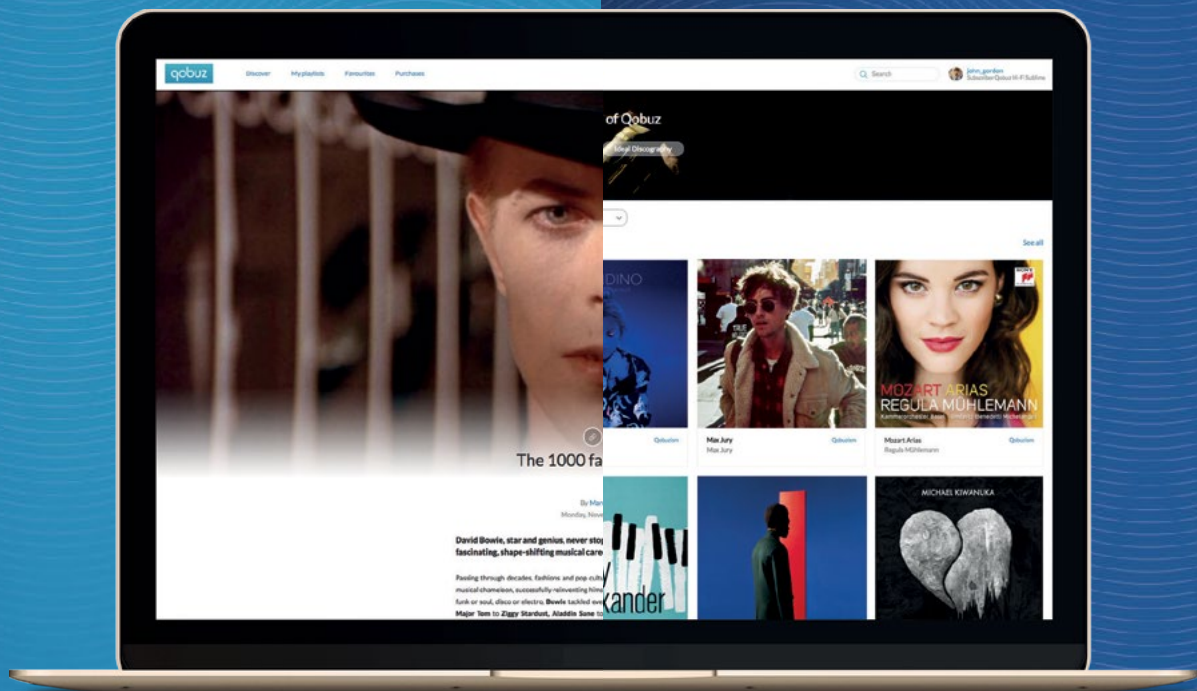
qobuz
Discover
My playlists
Favourites
Purchases
Search
john_gordon
Subscriber Qobuz Hi-Fi Sublime

of Qobuz
Ideal Discography

See all

DINO
Qobuzism

Max Jury
Qobuzism
Max Jury

MOZART ARIAS
REGULA MÜHLEMANN
Kammerorchester Basel | Umberto Benedetti Michelangeli
Mozart Arias
Qobuzism
Regula Mühlemann

kander

MICHAEL KIWANUKA

The 1000 fa

By Mar
Monday, Nove

David Bowie, star and genius, never stop
fascinating, shape-shifting musical care

Passing through decades, fashions and pop cult
musical chameleon, successfully reinventing hims
funk or soul, disco or electro, Bowie tackled eve
Major Tom to Ziggy Stardust, Aladdin Sane to